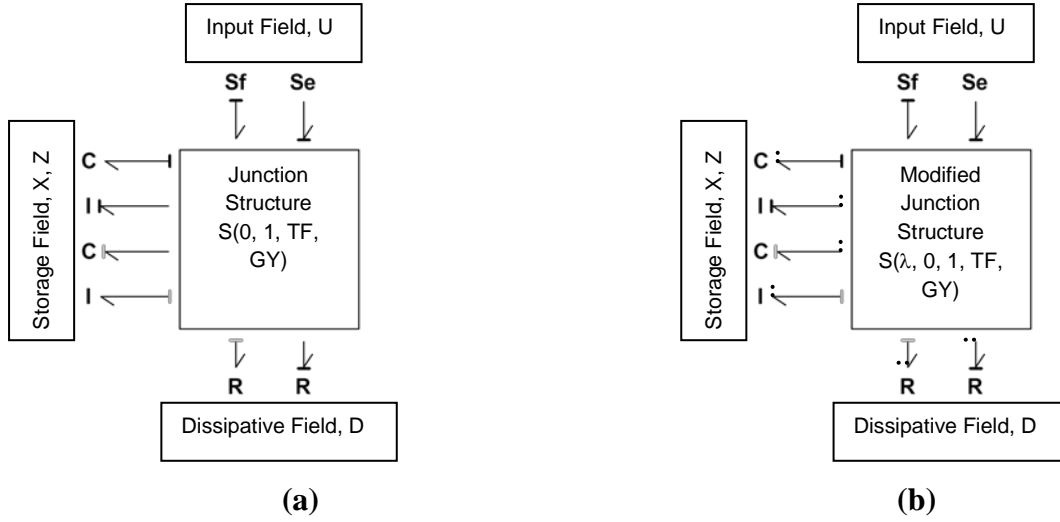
Input Field, U

Sf Se

Storage Field, X, Z

C
I
C
I

Junction Structure S(0, 1, TF, GY)

R R

Dissipative Field, D

(a)

Input Field, U

Sf Se

Storage Field, X, Z

C
I
C
I

Modified Junction Structure S(λ, 0, 1, TF, GY)

R R

Dissipative Field, D

(b)